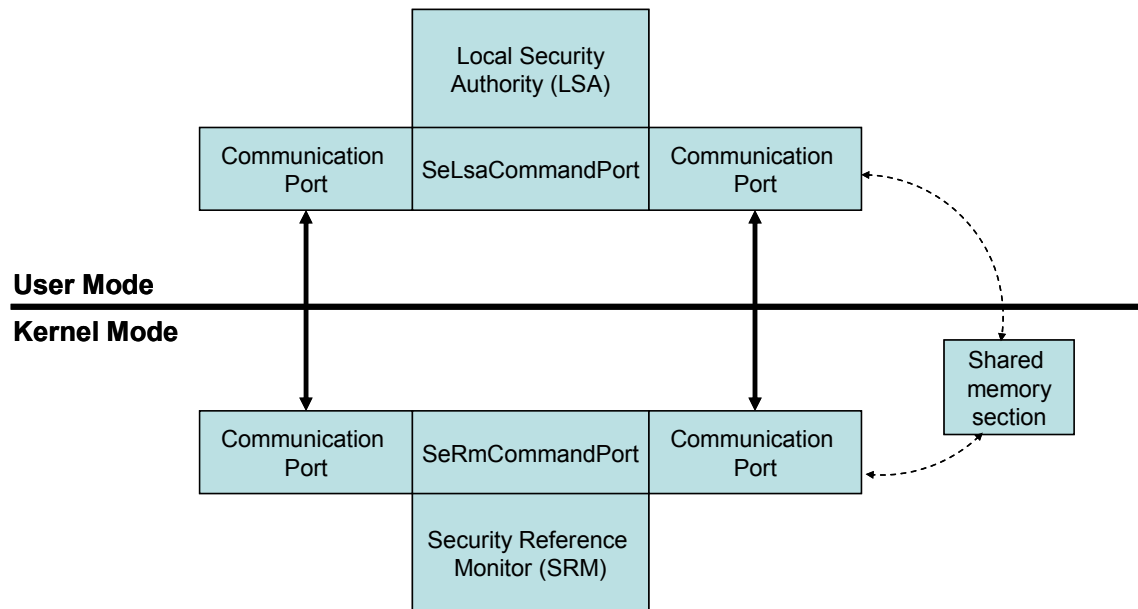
Local Security Authority (LSA)

Communication Port

SeLsaCommandPort

Communication Port

User Mode

Kernel Mode

Shared memory section

Communication Port

SeRmCommandPort

Communication Port

Security Reference Monitor (SRM)